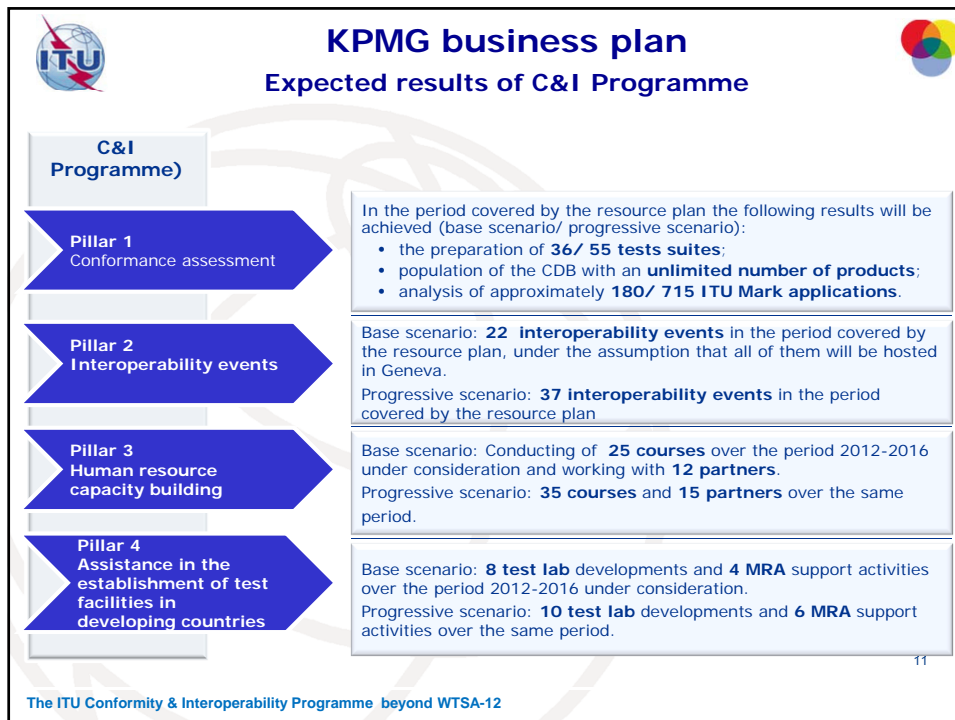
ITU

KPMG business plan

Expected results of C&I Programme

C&I Programme)

Pillar 1
Conformance assessment

In the period covered by the resource plan the following results will be achieved (base scenario/ progressive scenario):
• the preparation of 36/ 55 tests suites;
• population of the CDB with an unlimited number of products;
• analysis of approximately 180/ 715 ITU Mark applications.

Pillar 2
Interoperability events

Base scenario: 22 interoperability events in the period covered by the resource plan, under the assumption that all of them will be hosted in Geneva.

Progressive scenario: 37 interoperability events in the period covered by the resource plan

Pillar 3
Human resource capacity building

Base scenario: Conducting of 25 courses over the period 2012-2016 under consideration and working with 12 partners.

Progressive scenario: 35 courses and 15 partners over the same period.

Pillar 4
Assistance in the establishment of test facilities in developing countries

Base scenario: 8 test lab developments and 4 MRA support activities over the period 2012-2016 under consideration.

Progressive scenario: 10 test lab developments and 6 MRA support activities over the same period.

11

The ITU Conformity & Interoperability Programme beyond WTSA-12